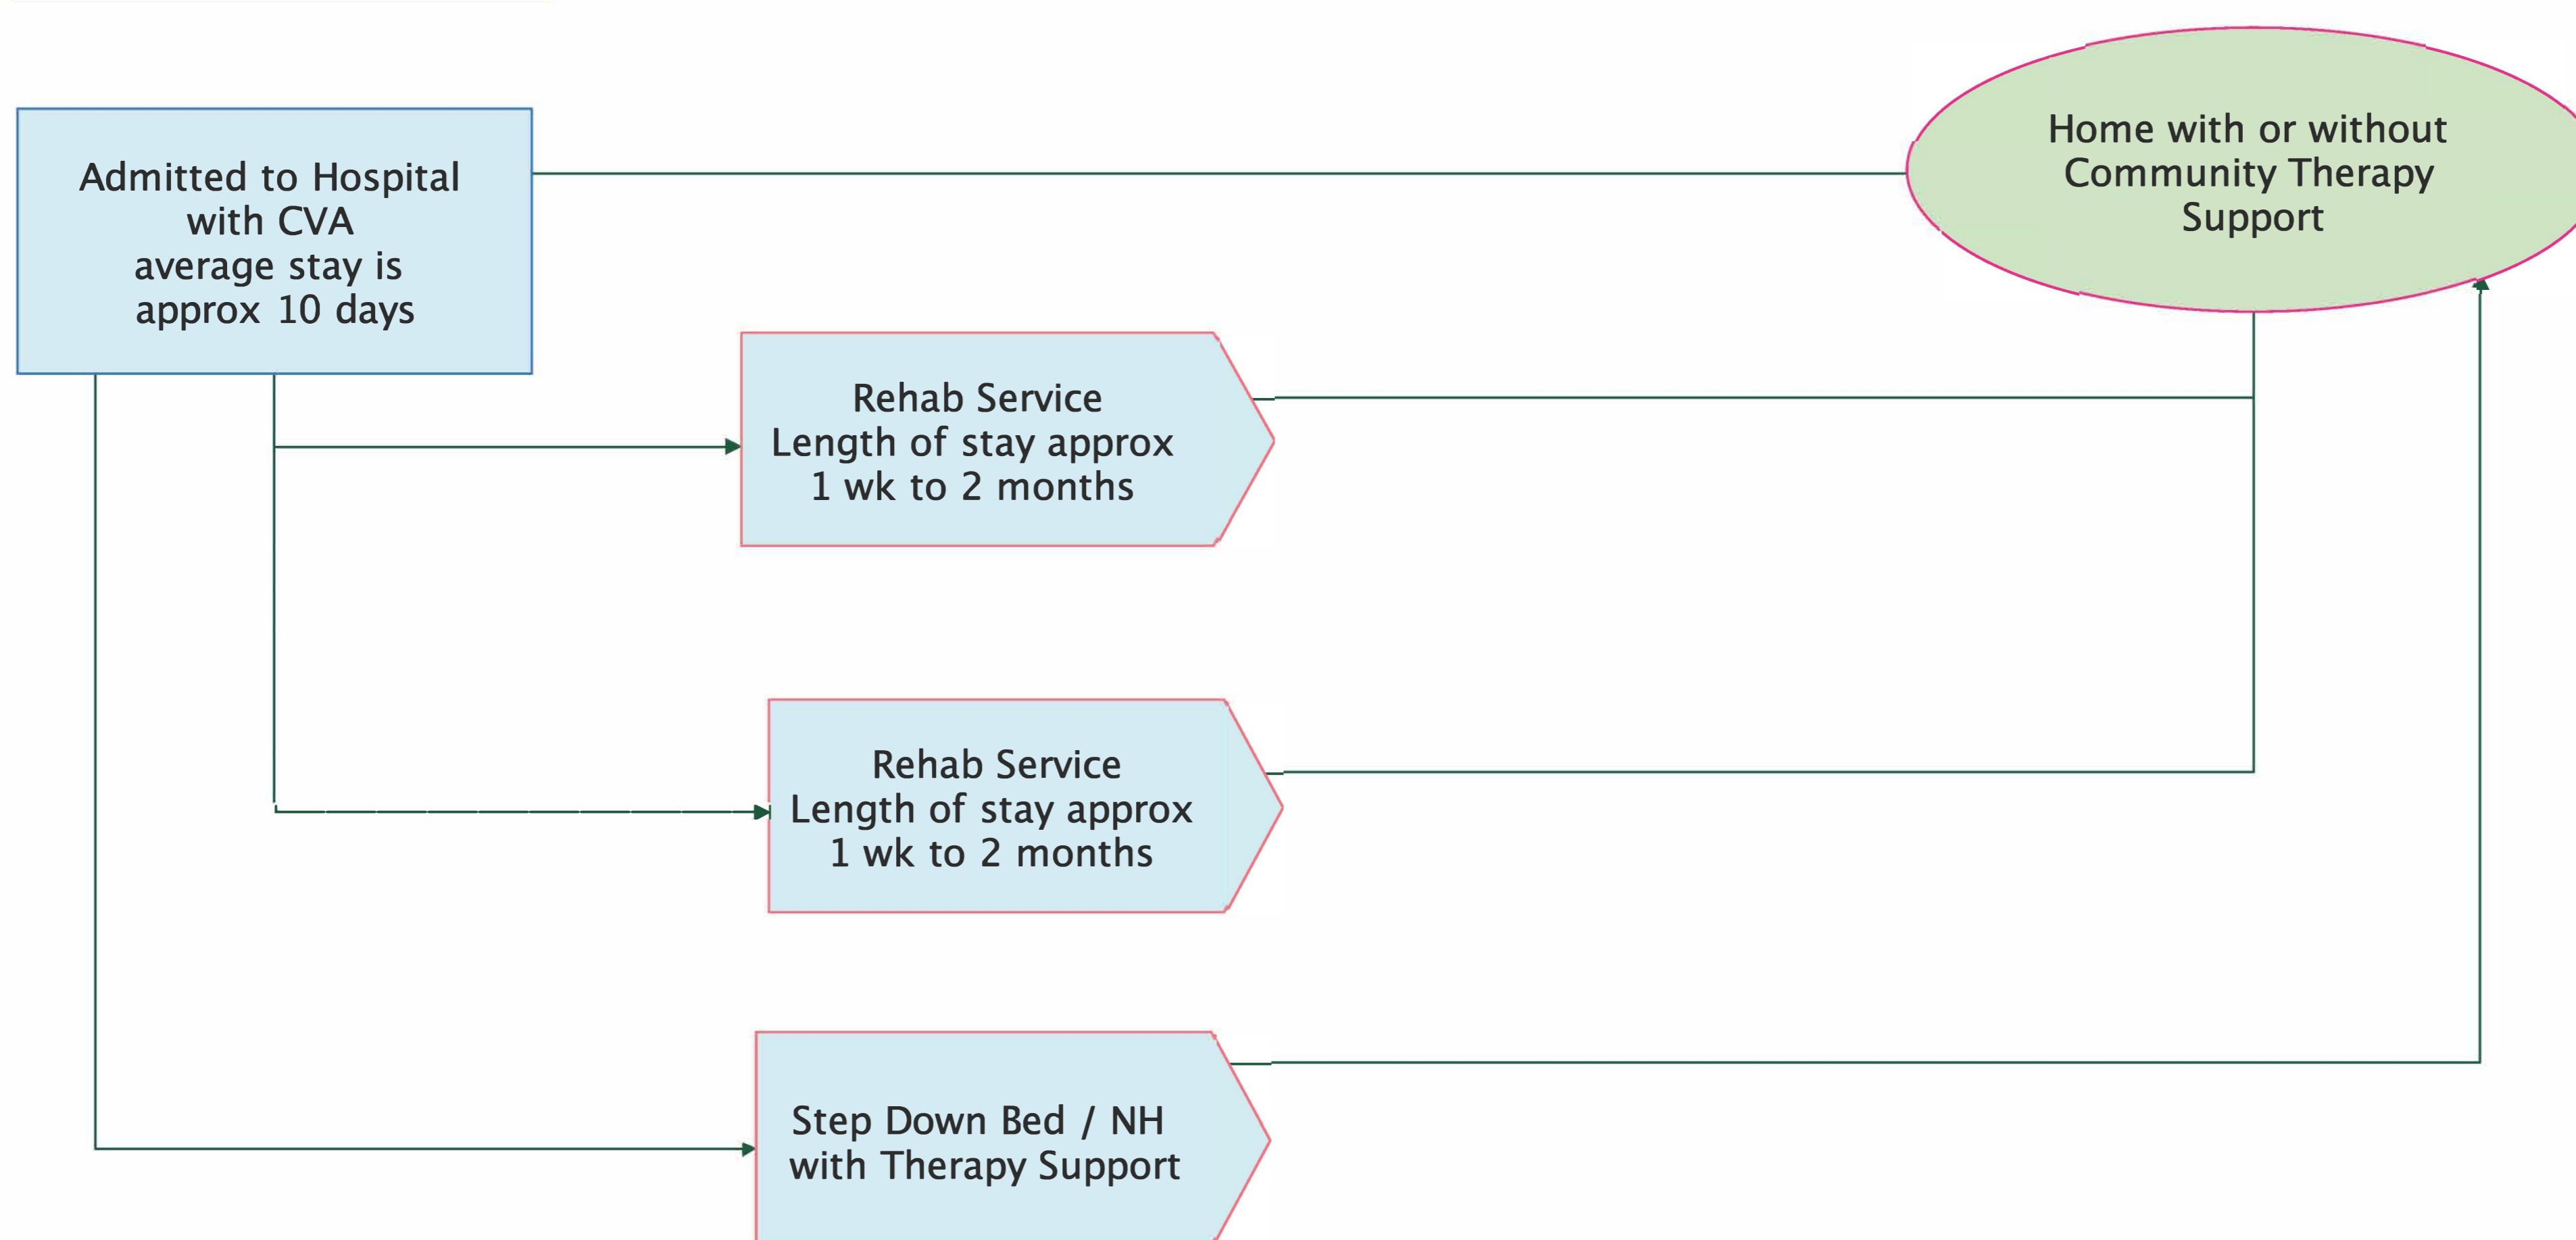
Admitted to Hospital with CVA average stay is approx 10 days

Home with or without Community Therapy Support

Rehab Service Length of stay approx 1 wk to 2 months

Rehab Service Length of stay approx 1 wk to 2 months

Step Down Bed / NH with Therapy Support